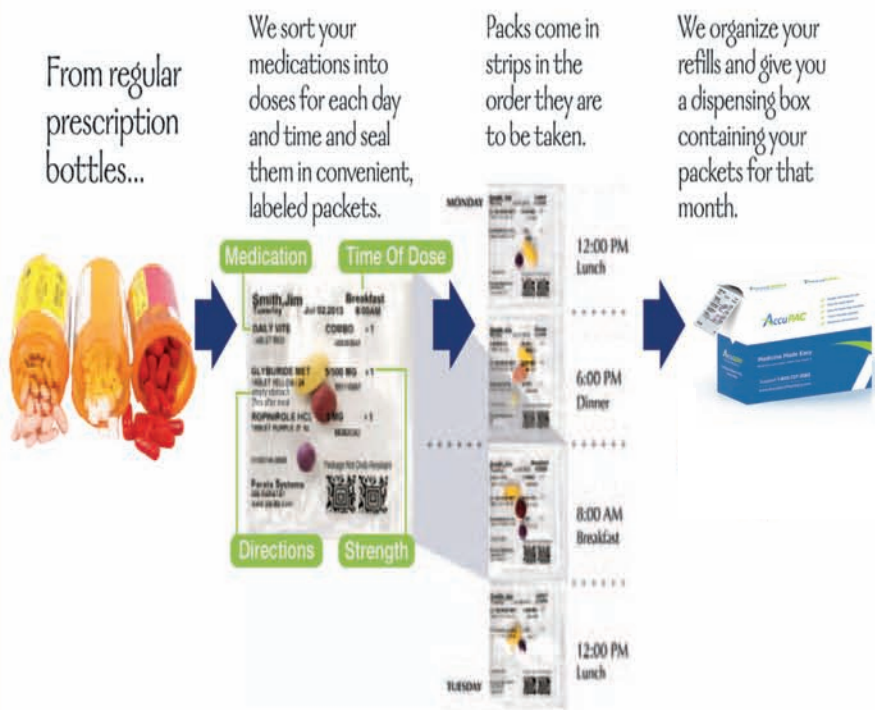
From regular prescription bottles...

We sort your medications into doses for each day and time and seal them in convenient, labeled packets.

Medication

Time Of Dose

Smith, Jim
Tuesday Jul 02,2013 Breakfast 8:00AM

DAILY VITE COMBO ×1

GLYBURIDE MET 5/500 MG ×1
TABLET YELLOW OR

ROPINIROLE HCL 1 MG ×1
TABLET PURPLE

Parata Systems

Directions

Strength

Packs come in strips in the order they are to be taken.

MONDAY

12:00 PM
Lunch

6:00 PM
Dinner

8:00 AM
Breakfast

12:00 PM
Lunch

TUESDAY

We organize your refills and give you a dispensing box containing your packets for that month.

AccuPAC

Medicine Made Easy